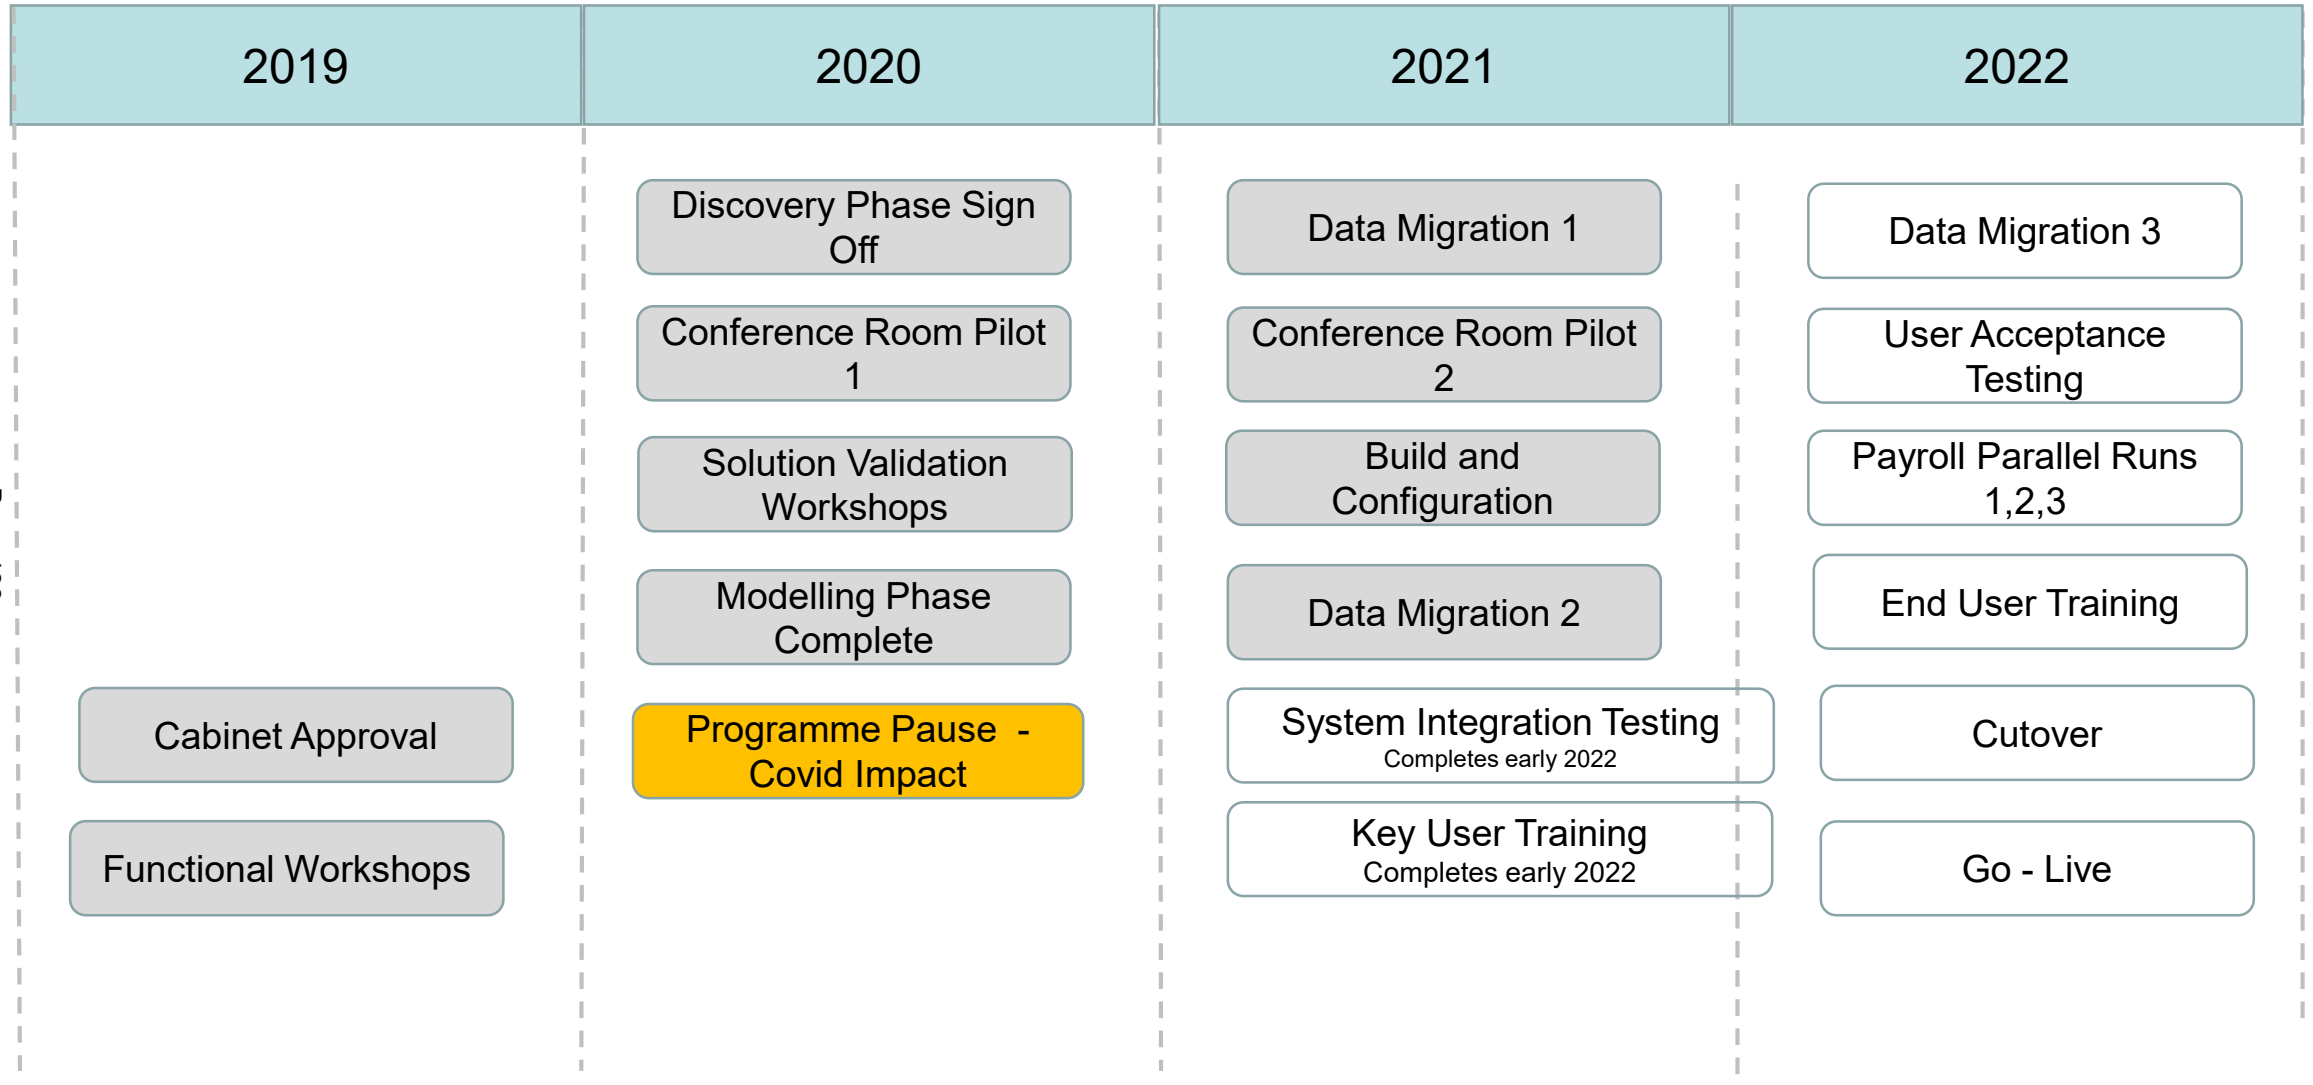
| 2019 | 2020 | 2021 | 2022 |
|---|---|---|---|

Discovery Phase Sign Off

Conference Room Pilot 1

Solution Validation Workshops

Modelling Phase Complete

Programme Pause - Covid Impact

Data Migration 1

Conference Room Pilot 2

Build and Configuration

Data Migration 2

System Integration Testing
Completes early 2022

Key User Training
Completes early 2022

Data Migration 3

User Acceptance Testing

Payroll Parallel Runs 1,2,3

End User Training

Cutover

Go - Live

Cabinet Approval

Functional Workshops